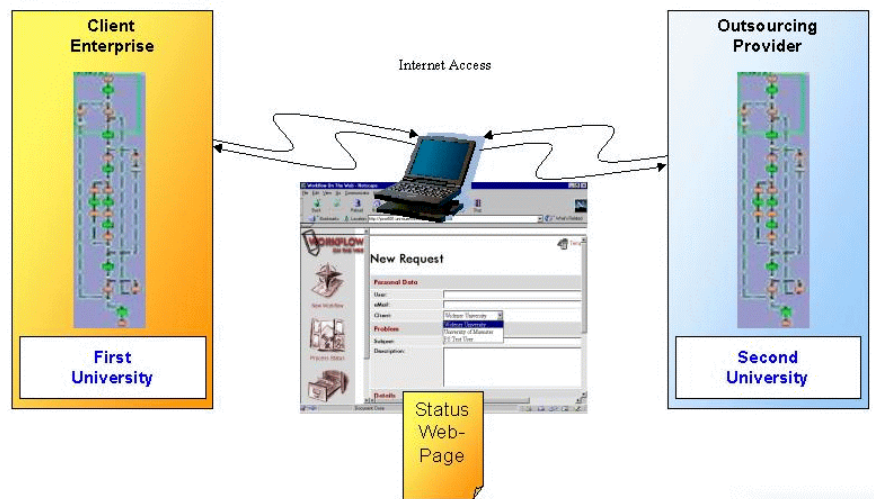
Client Enterprise

First University

Internet Access

Outsourcing Provider

Second University

WORKFLOW

New Request

Personal Data

User:

eMail:

Client:

Problem

Subject:

Description:

Details

New Workflow

Process Status

Status Web-Page